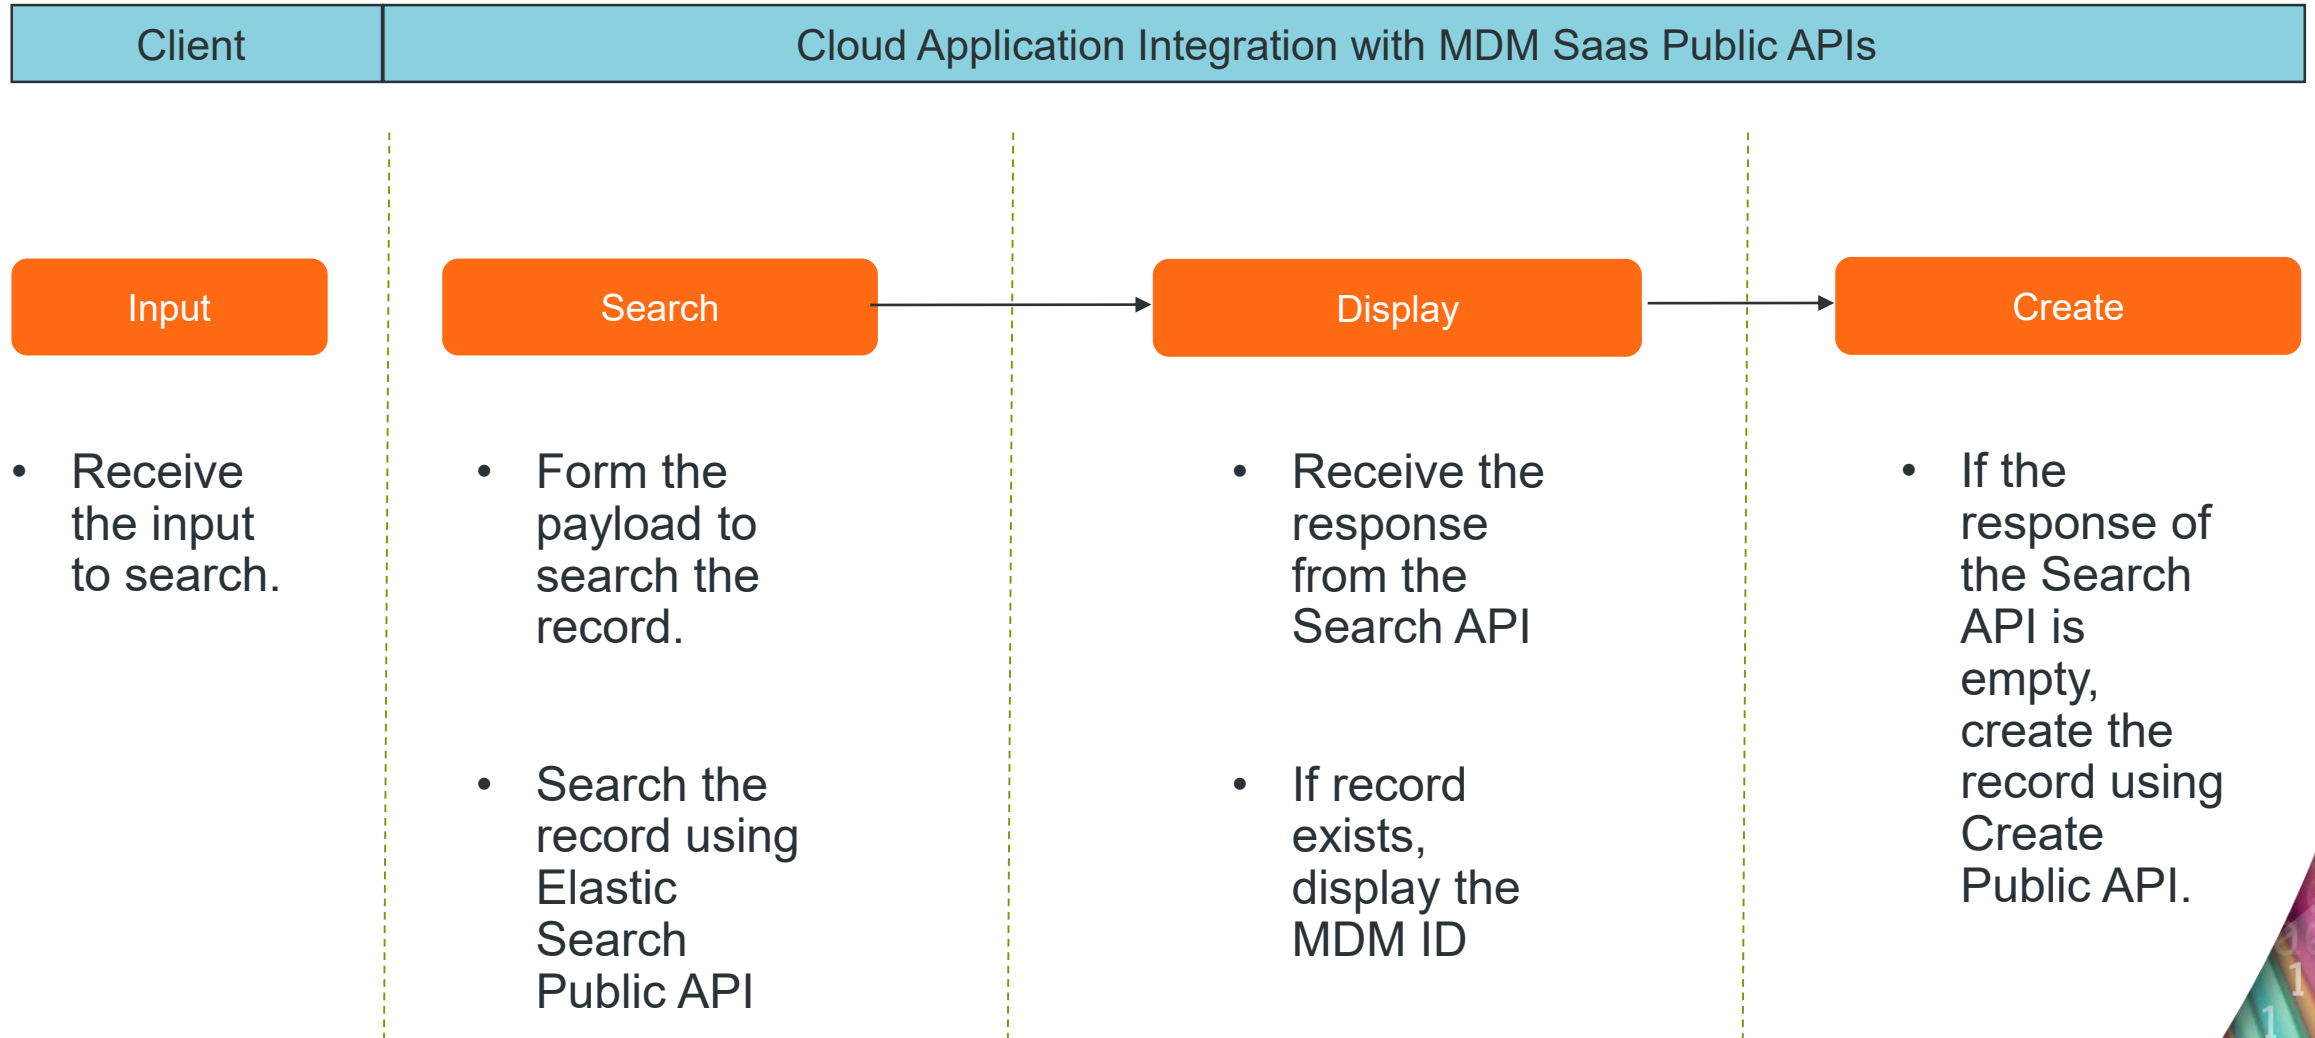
| Client | Cloud Application Integration with MDM Saas Public APIs |
|---|---|

Input

Search

Display

Create

• Receive the input to search.

• Form the payload to search the record.

• Search the record using Elastic Search Public API

• Receive the response from the Search API

• If record exists, display the MDM ID

• If the response of the Search API is empty, create the record using Create Public API.